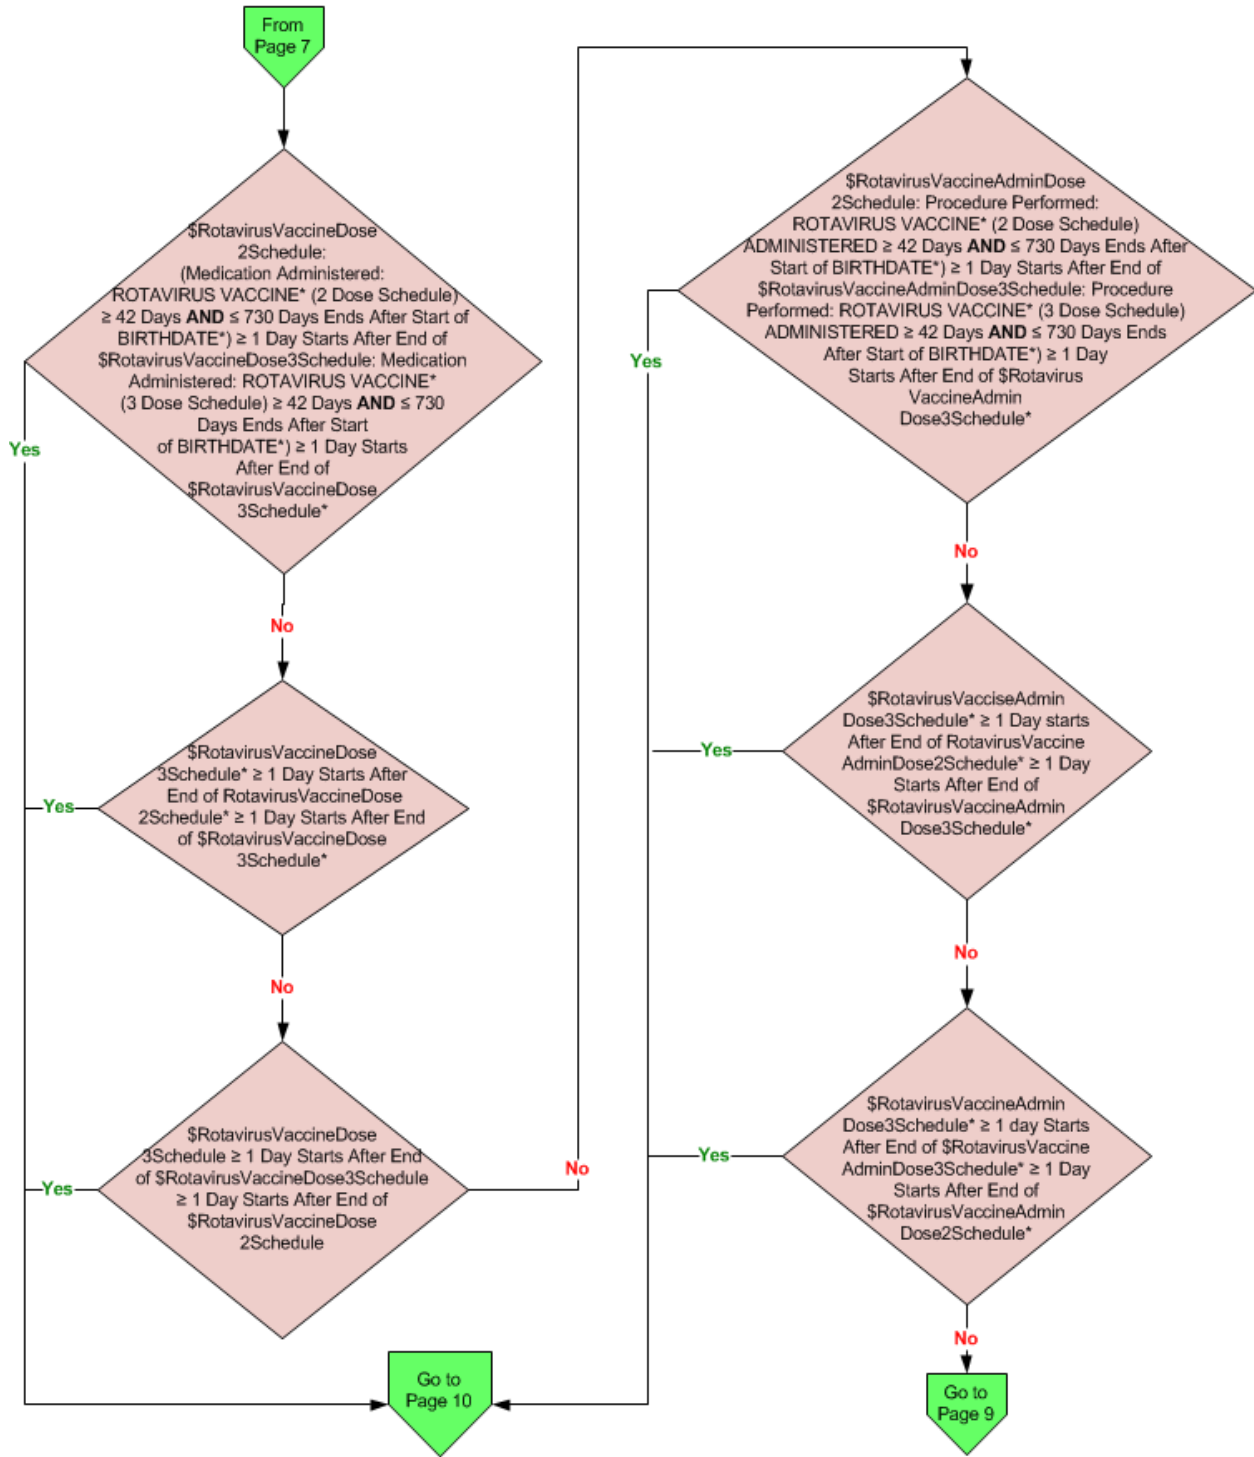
From Page 7

$RotavirusVaccineDose2Schedule: (Medication Administered: ROTAVIRUS VACCINE* (2 Dose Schedule) ≥ 42 Days **AND** ≤ 730 Days Ends After Start of BIRTHDATE*) ≥ 1 Day Starts After End of $RotavirusVaccineDose3Schedule: Medication Administered: ROTAVIRUS VACCINE* (3 Dose Schedule) ≥ 42 Days **AND** ≤ 730 Days Ends After Start of BIRTHDATE*) ≥ 1 Day Starts After End of $RotavirusVaccineDose3Schedule*

Yes

No

$RotavirusVaccineDose3Schedule* ≥ 1 Day Starts After End of RotavirusVaccineDose2Schedule* ≥ 1 Day Starts After End of $RotavirusVaccineDose3Schedule*

Yes

No

$RotavirusVaccineDose3Schedule ≥ 1 Day Starts After End of $RotavirusVaccineDose3Schedule ≥ 1 Day Starts After End of $RotavirusVaccineDose2Schedule

Yes

No

Go to Page 10

$RotavirusVaccineAdminDose2Schedule: Procedure Performed: ROTAVIRUS VACCINE* (2 Dose Schedule) ADMINISTERED ≥ 42 Days **AND** ≤ 730 Days Ends After Start of BIRTHDATE*) ≥ 1 Day Starts After End of $RotavirusVaccineAdminDose3Schedule: Procedure Performed: ROTAVIRUS VACCINE* (3 Dose Schedule) ADMINISTERED ≥ 42 Days **AND** ≤ 730 Days Ends After Start of BIRTHDATE*) ≥ 1 Day Starts After End of $RotavirusVaccineAdminDose3Schedule*

Yes

No

$RotavirusVaccisеAdminDose3Schedule* ≥ 1 Day starts After End of RotavirusVaccineAdminDose2Schedule* ≥ 1 Day Starts After End of $RotavirusVaccineAdminDose3Schedule*

Yes

No

$RotavirusVaccineAdminDose3Schedule* ≥ 1 day Starts After End of $RotavirusVaccineAdminDose3Schedule* ≥ 1 Day Starts After End of $RotavirusVaccineAdminDose2Schedule*

Yes

No

Go to Page 9